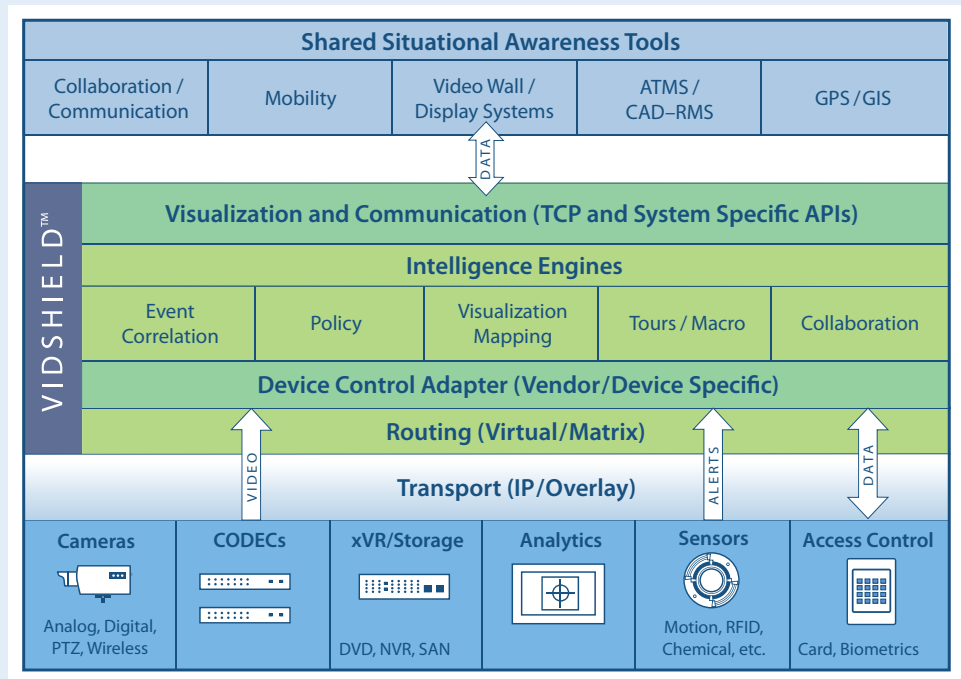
Shared Situational Awareness Tools

| Collaboration / Communication | Mobility | Video Wall / Display Systems | ATMS / CAD–RMS | GPS / GIS |
|---|---|---|---|---|

DATA

VIDSHIELD™

Visualization and Communication (TCP and System Specific APIs)

Intelligence Engines

| Event Correlation | Policy | Visualization Mapping | Tours / Macro | Collaboration |
|---|---|---|---|---|

Device Control Adapter (Vendor/Device Specific)

Routing (Virtual/Matrix)

VIDEO

ALERTS

DATA

Transport (IP/Overlay)

| Cameras | CODECs | xVR/Storage | Analytics | Sensors | Access Control |
|---|---|---|---|---|---|
| Analog, Digital, PTZ, Wireless | | DVD, NVR, SAN | | Motion, RFID, Chemical, etc. | Card, Biometrics |